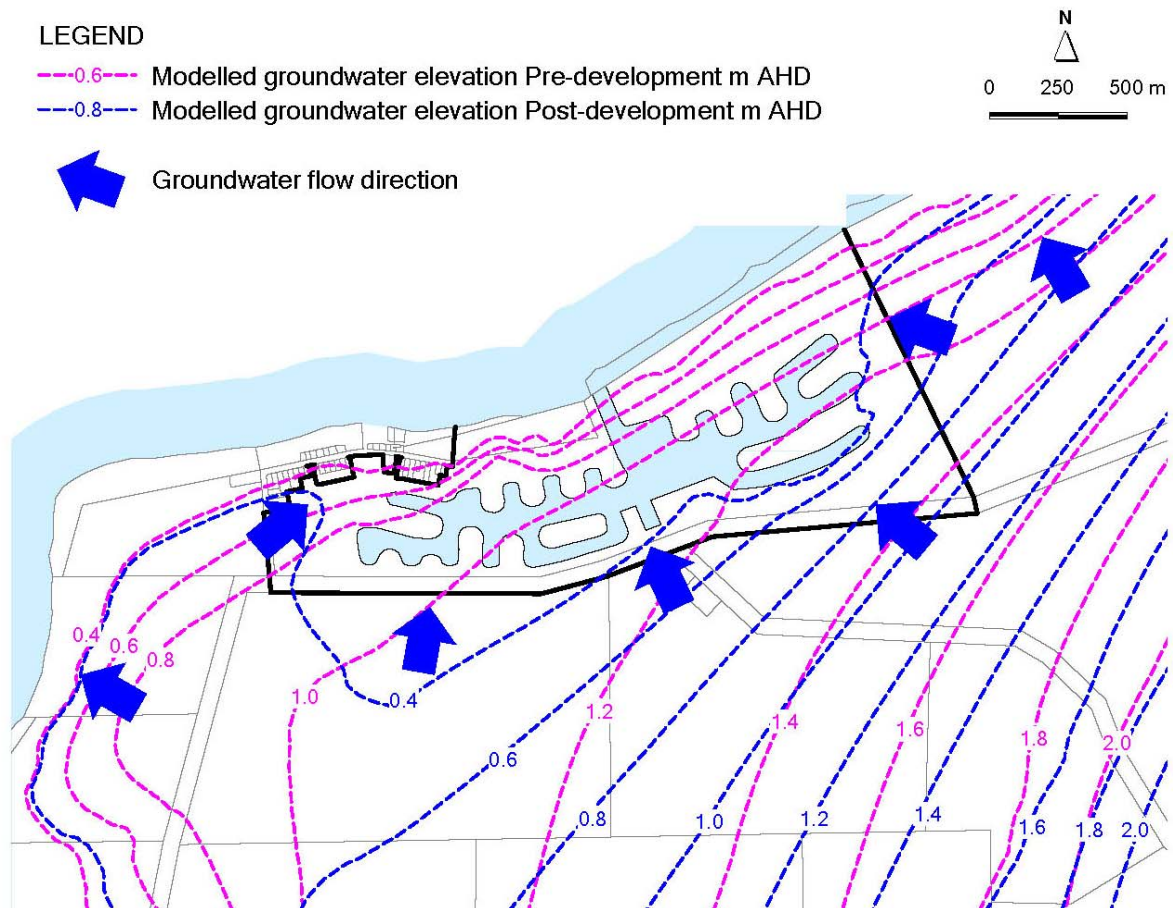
LEGEND

0.6 Modelled groundwater elevation Pre-development m AHD

0.8 Modelled groundwater elevation Post-development m AHD

Groundwater flow direction

N

0 250 500 m

0.4 0.6 0.8 1.0 0.4 1.2 1.4 1.6 1.8 2.0

0.6 0.8 1.0 1.2 1.4 1.6 1.8 2.0